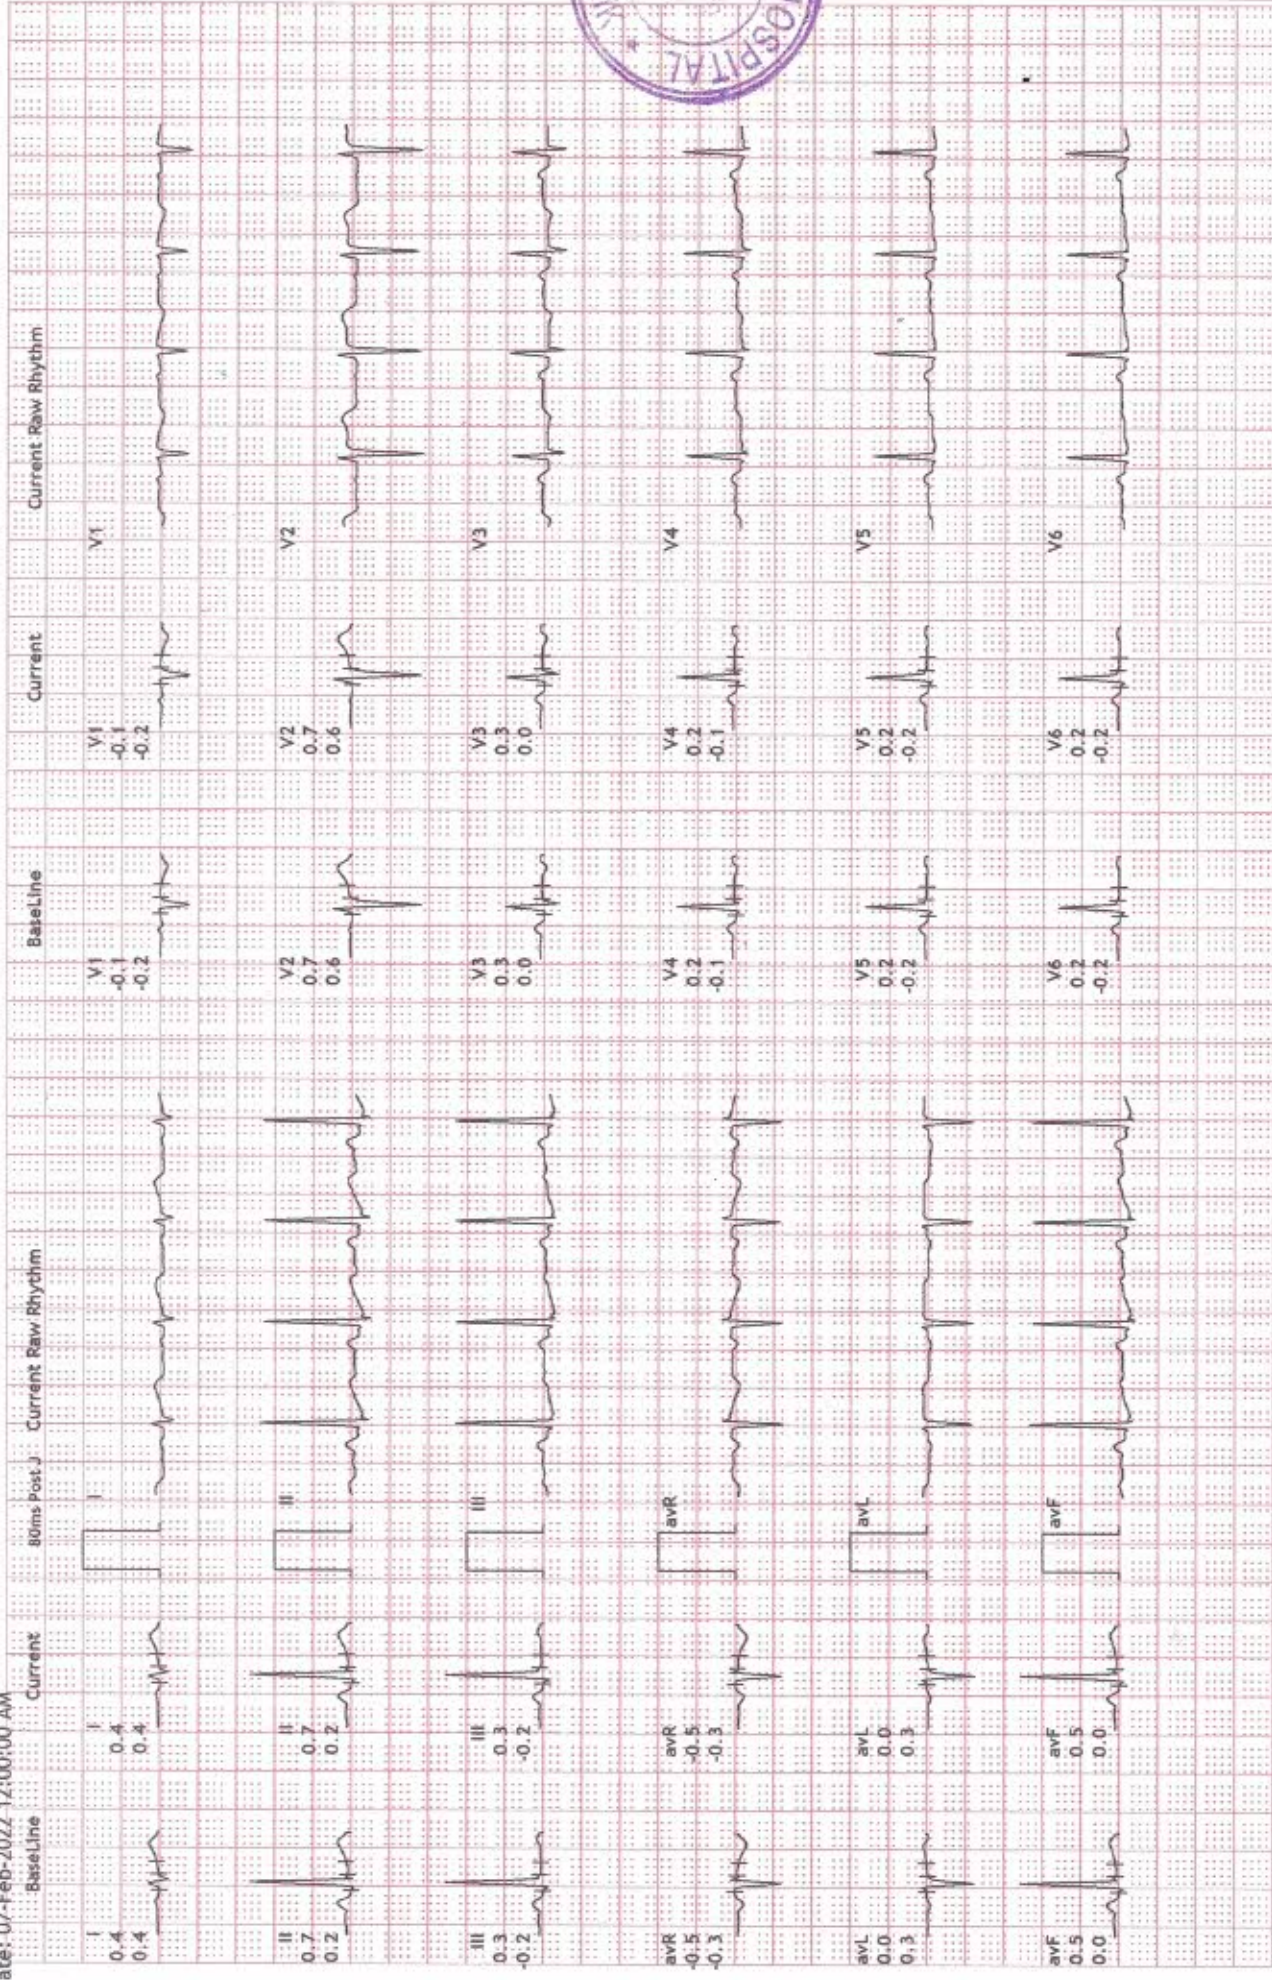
ate: 07-Feb-2022 12:00:00 AM

BaseLine | Current | 80ms Post J | Current Raw Rhythm

I
0.4
0.4

I
0.4
0.4

I

II
0.7
0.2

II
0.7
0.2

II

III
0.3
-0.2

III
0.3
-0.2

III

avR
-0.5
-0.3

avR
-0.5
-0.3

avR

avL
0.0
0.3

avL
0.0
0.3

avL

avF
0.5
0.0

avF
0.5
0.0

avF

BaseLine | Current | Current Raw Rhythm

V1
-0.1
-0.2

V1
-0.1
-0.2

V1

V2
0.7
0.6

V2
0.7
0.6

V2

V3
0.3
0.0

V3
0.3
0.0

V3

V4
0.2
-0.1

V4
0.2
-0.1

V4

V5
0.2
-0.2

V5
0.2
-0.2

V5

V6
0.2
-0.2

V6
0.2
-0.2

V6

HOSPITAL